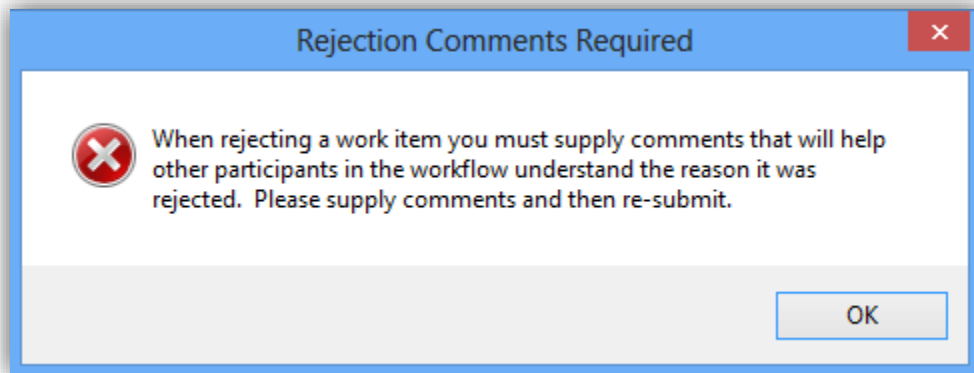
Rejection Comments Required

When rejecting a work item you must supply comments that will help other participants in the workflow understand the reason it was rejected. Please supply comments and then re-submit.

OK